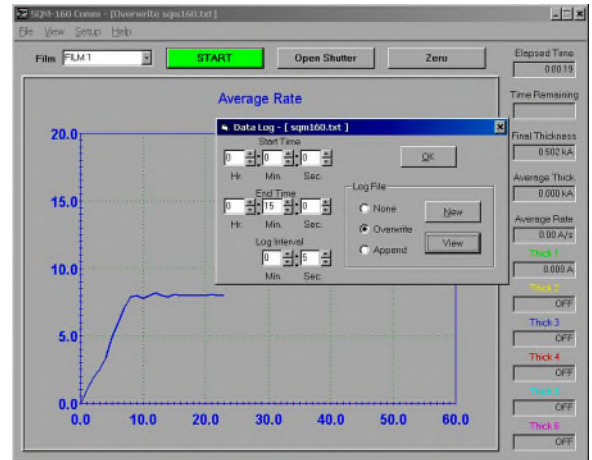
SQM-160 Comm - [Overwrite sqm160.txt]

File View Setup Help

Film FILM 1

START

Open Shutter

Zero

Elapsed Time
0:00:19

Time Remaining

Final Thickness
0.502 kA

Average Thick
0.000 kA

Average Rate
0.00 A/s

Thick 1
0.000 A

Thick 2
OFF

Thick 3
OFF

Thick 4
OFF

Thick 5
OFF

Thick 6
OFF

Average Rate

20.0
15.0
10.0
5.0
0.0

0.0 10.0 20.0 30.0 40.0 50.0 60.0

Data Log - [ sqm160.txt ]

Start Time
0 Hr. 0 Min. 0 Sec.

End Time
0 Hr. 15 Min. 0 Sec.

Log Interval
0 Min. 5 Sec.

OK

Log File
None
Overwrite
Append

New

View